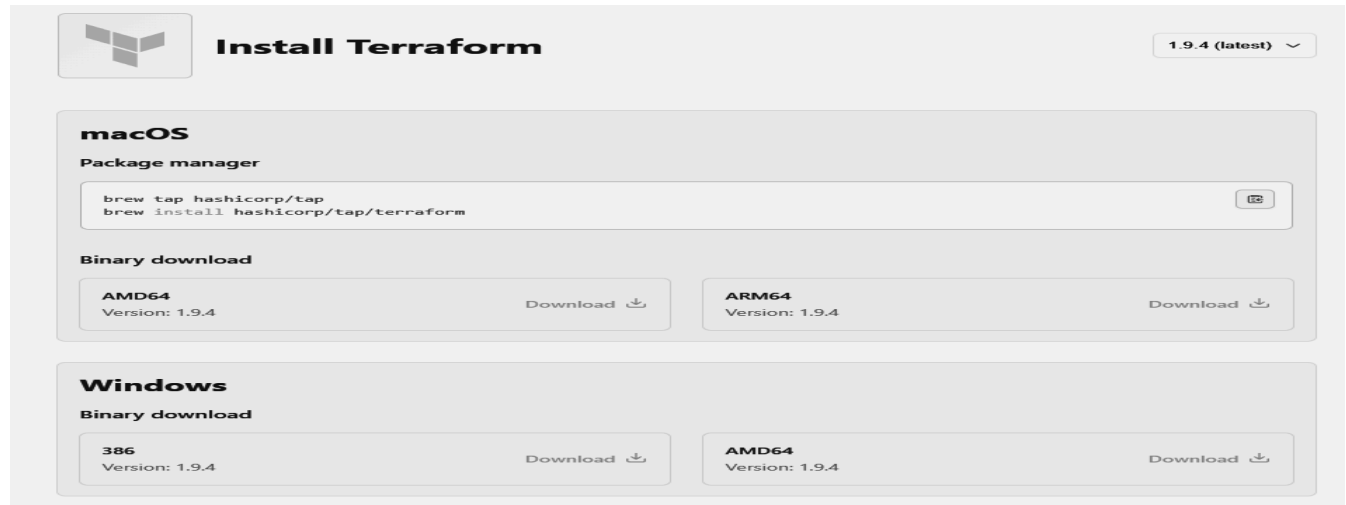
Install Terraform

1.9.4 (latest)

macOS

Package manager

brew tap hashicorp/tap
brew install hashicorp/tap/terraform

Binary download

AMD64
Version: 1.9.4
Download

ARM64
Version: 1.9.4
Download

Windows

Binary download

386
Version: 1.9.4
Download

AMD64
Version: 1.9.4
Download